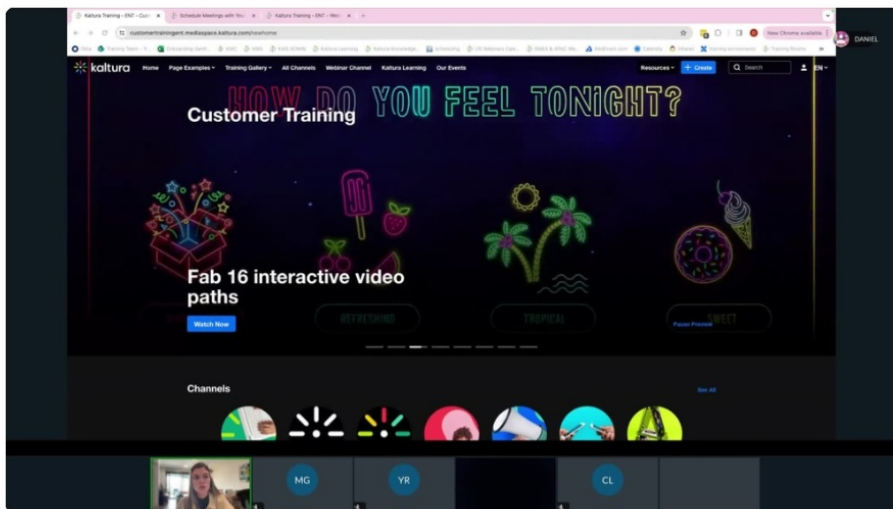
Kaltura Training - ENT - Cust
Schedule Meetings with You
Kaltura Training - ENT - Web
customertrainingent.mediaspace.kaltura.com/newhome
New Chrome available
DANIEL
kaltura
Home
Page Examples
Training Gallery
All Channels
Webinar Channel
Kaltura Learning
Our Events
Resources
+ Create
Search
EN
HOW DO YOU FEEL TONIGHT?
Customer Training
Fab 16 interactive video paths
Watch Now
REFRESHING
TROPICAL
SWEET
Pause Preview
Channels
See All
MG
YR
CL